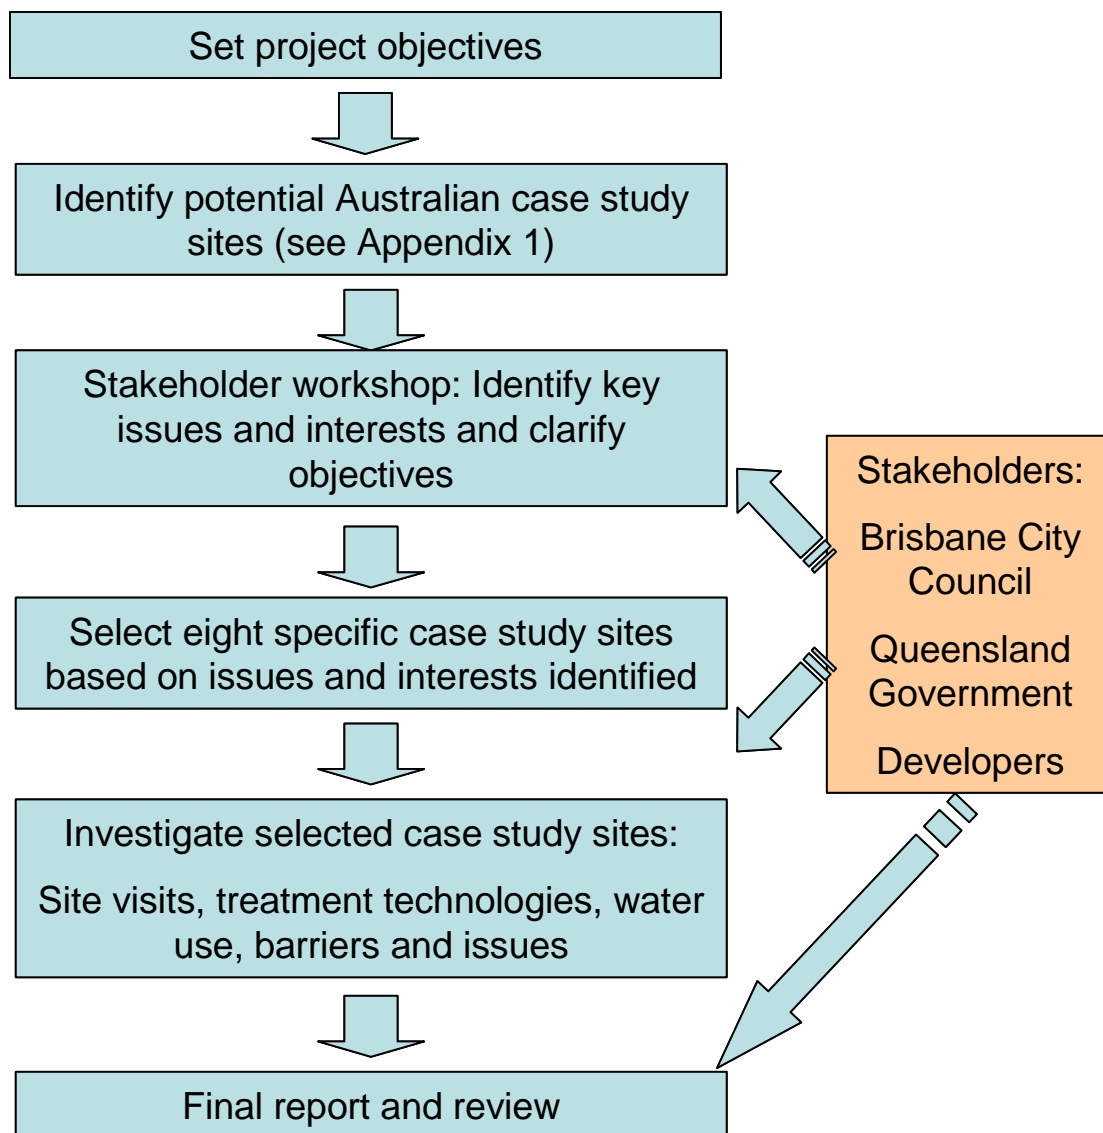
Set project objectives

Identify potential Australian case study sites (see Appendix 1)

Stakeholder workshop: Identify key issues and interests and clarify objectives

Select eight specific case study sites based on issues and interests identified

Investigate selected case study sites:

Site visits, treatment technologies, water use, barriers and issues

Final report and review

Stakeholders:

Brisbane City Council

Queensland Government

Developers